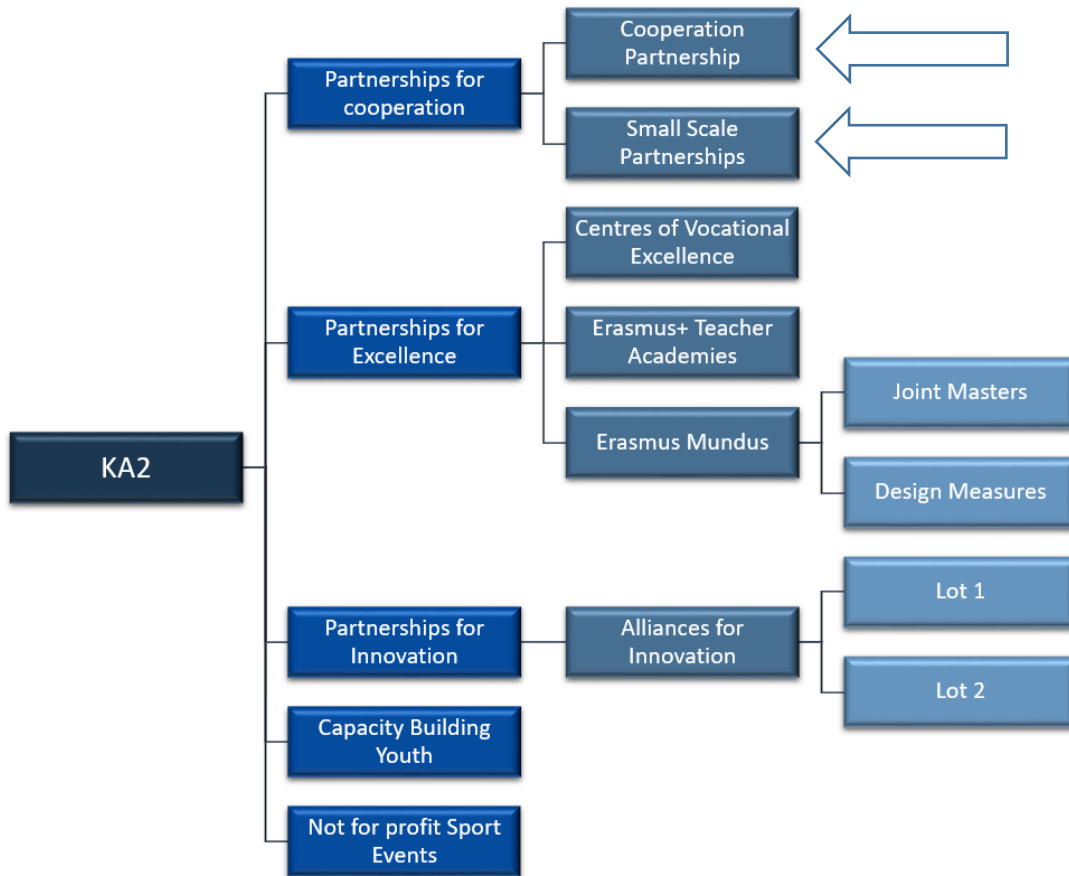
KA2

Partnerships for cooperation

Cooperation Partnership

Small Scale Partnerships

Partnerships for Excellence

Centres of Vocational Excellence

Erasmus+ Teacher Academies

Erasmus Mundus

Joint Masters

Design Measures

Partnerships for Innovation

Alliances for Innovation

Lot 1

Lot 2

Capacity Building Youth

Not for profit Sport Events